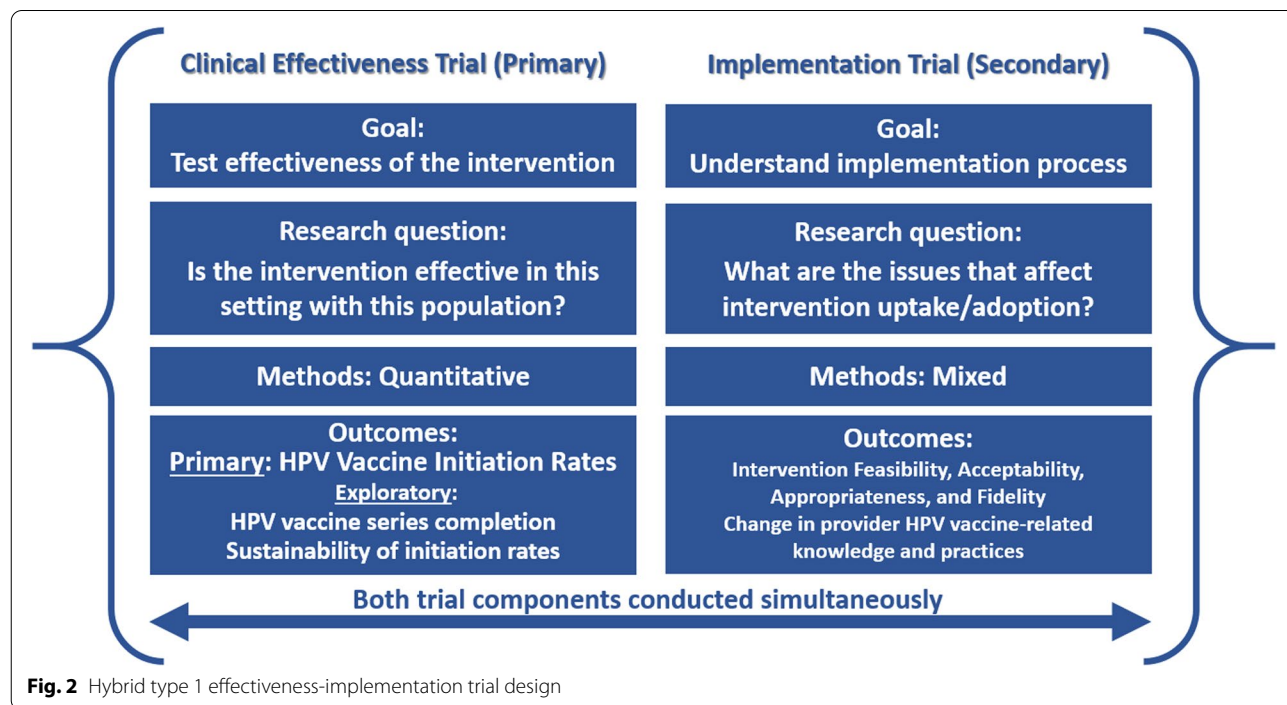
Clinical Effectiveness Trial (Primary)

Goal:
Test effectiveness of the intervention

Research question:
Is the intervention effective in this setting with this population?

Methods: Quantitative

Outcomes:
Primary: HPV Vaccine Initiation Rates
Exploratory:
HPV vaccine series completion
Sustainability of initiation rates

Implementation Trial (Secondary)

Goal:
Understand implementation process

Research question:
What are the issues that affect intervention uptake/adoption?

Methods: Mixed

Outcomes:
Intervention Feasibility, Acceptability, Appropriateness, and Fidelity
Change in provider HPV vaccine-related knowledge and practices

Both trial components conducted simultaneously

Fig. 2 Hybrid type 1 effectiveness-implementation trial design